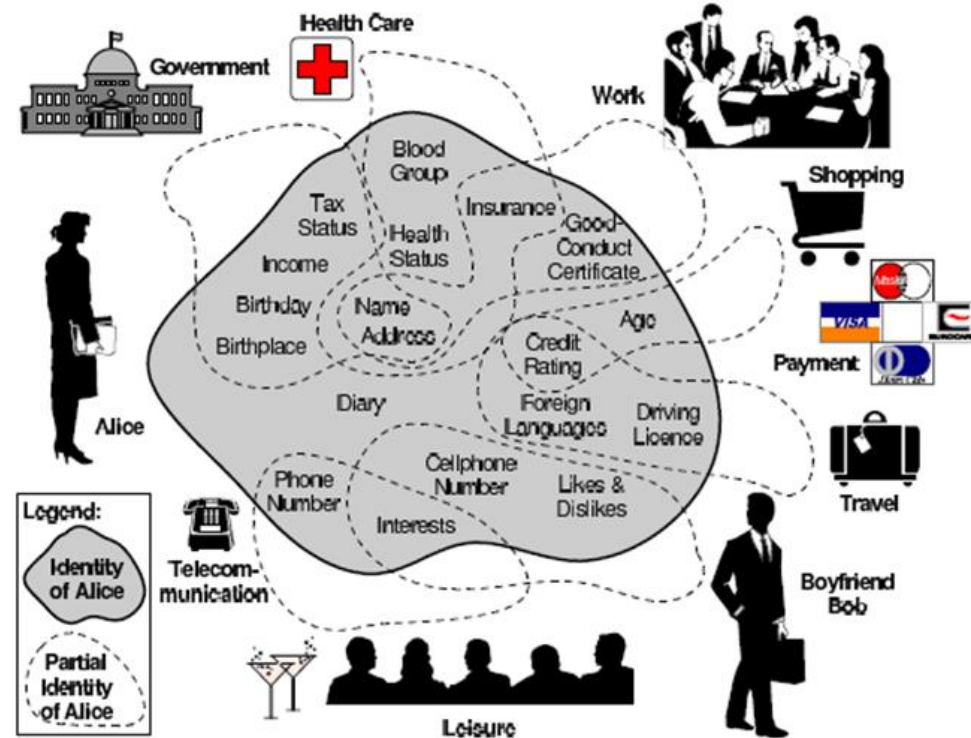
Health Care

Government

Work

Shopping

Payment

Travel

Boyfriend Bob

Leisure

Telecommunication

Alice

Legend:

Identity of Alice

Partial Identity of Alice

Blood Group

Tax Status

Health Status

Insurance

Good-Conduct Certificate

Income

Birthday

Name Address

Birthplace

Age

Credit Rating

Diary

Foreign Languages

Driving Licence

Phone Number

Cellphone Number

Likes & Dislikes

Interests

VISA